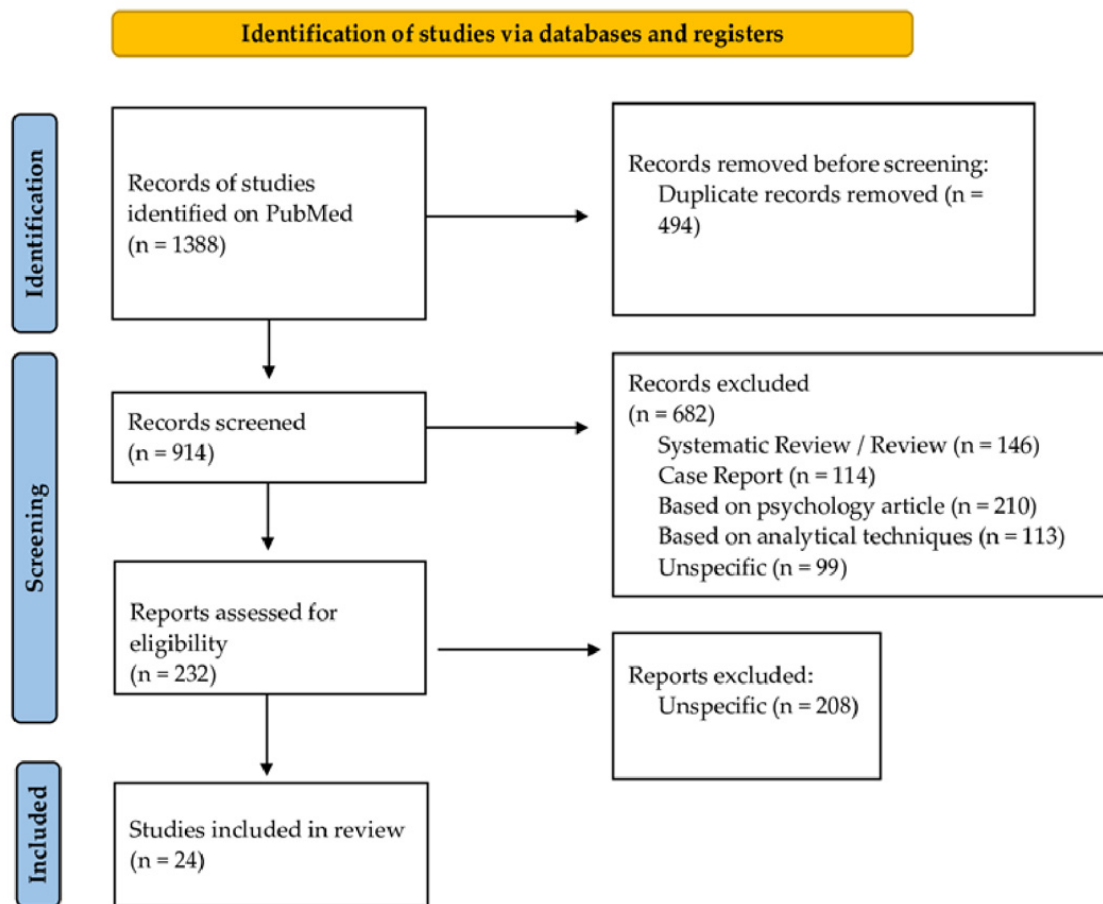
Identification of studies via databases and registers

Identification

Records of studies identified on PubMed (n = 1388)

Records removed before screening:
Duplicate records removed (n = 494)

Screening

Records screened (n = 914)

Records excluded (n = 682)
Systematic Review / Review (n = 146)
Case Report (n = 114)
Based on psychology article (n = 210)
Based on analytical techniques (n = 113)
Unspecific (n = 99)

Reports assessed for eligibility (n = 232)

Reports excluded:
Unspecific (n = 208)

Included

Studies included in review (n = 24)